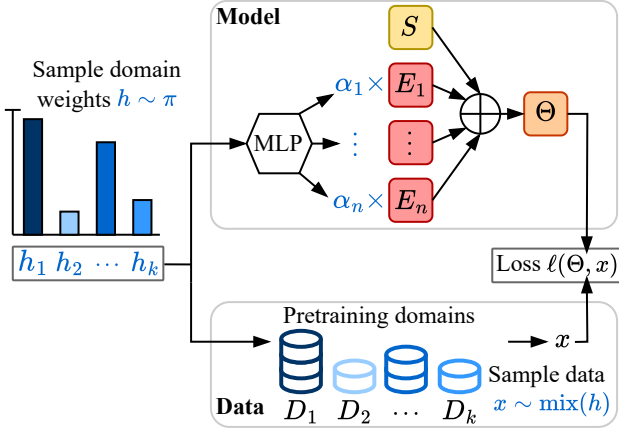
Sample domain weights $h \sim \pi$

$h_1$ $h_2$ $\cdots$ $h_k$

Model

MLP

$S$

$\alpha_1 \times$ $E_1$

$\vdots$ $\vdots$

$\alpha_n \times$ $E_n$

$\bigoplus$

$\Theta$

Loss $\ell(\Theta, x)$

Pretraining domains

$x$

$D_1$ $D_2$ $\cdots$ $D_k$

Sample data $x \sim \text{mix}(h)$

Data